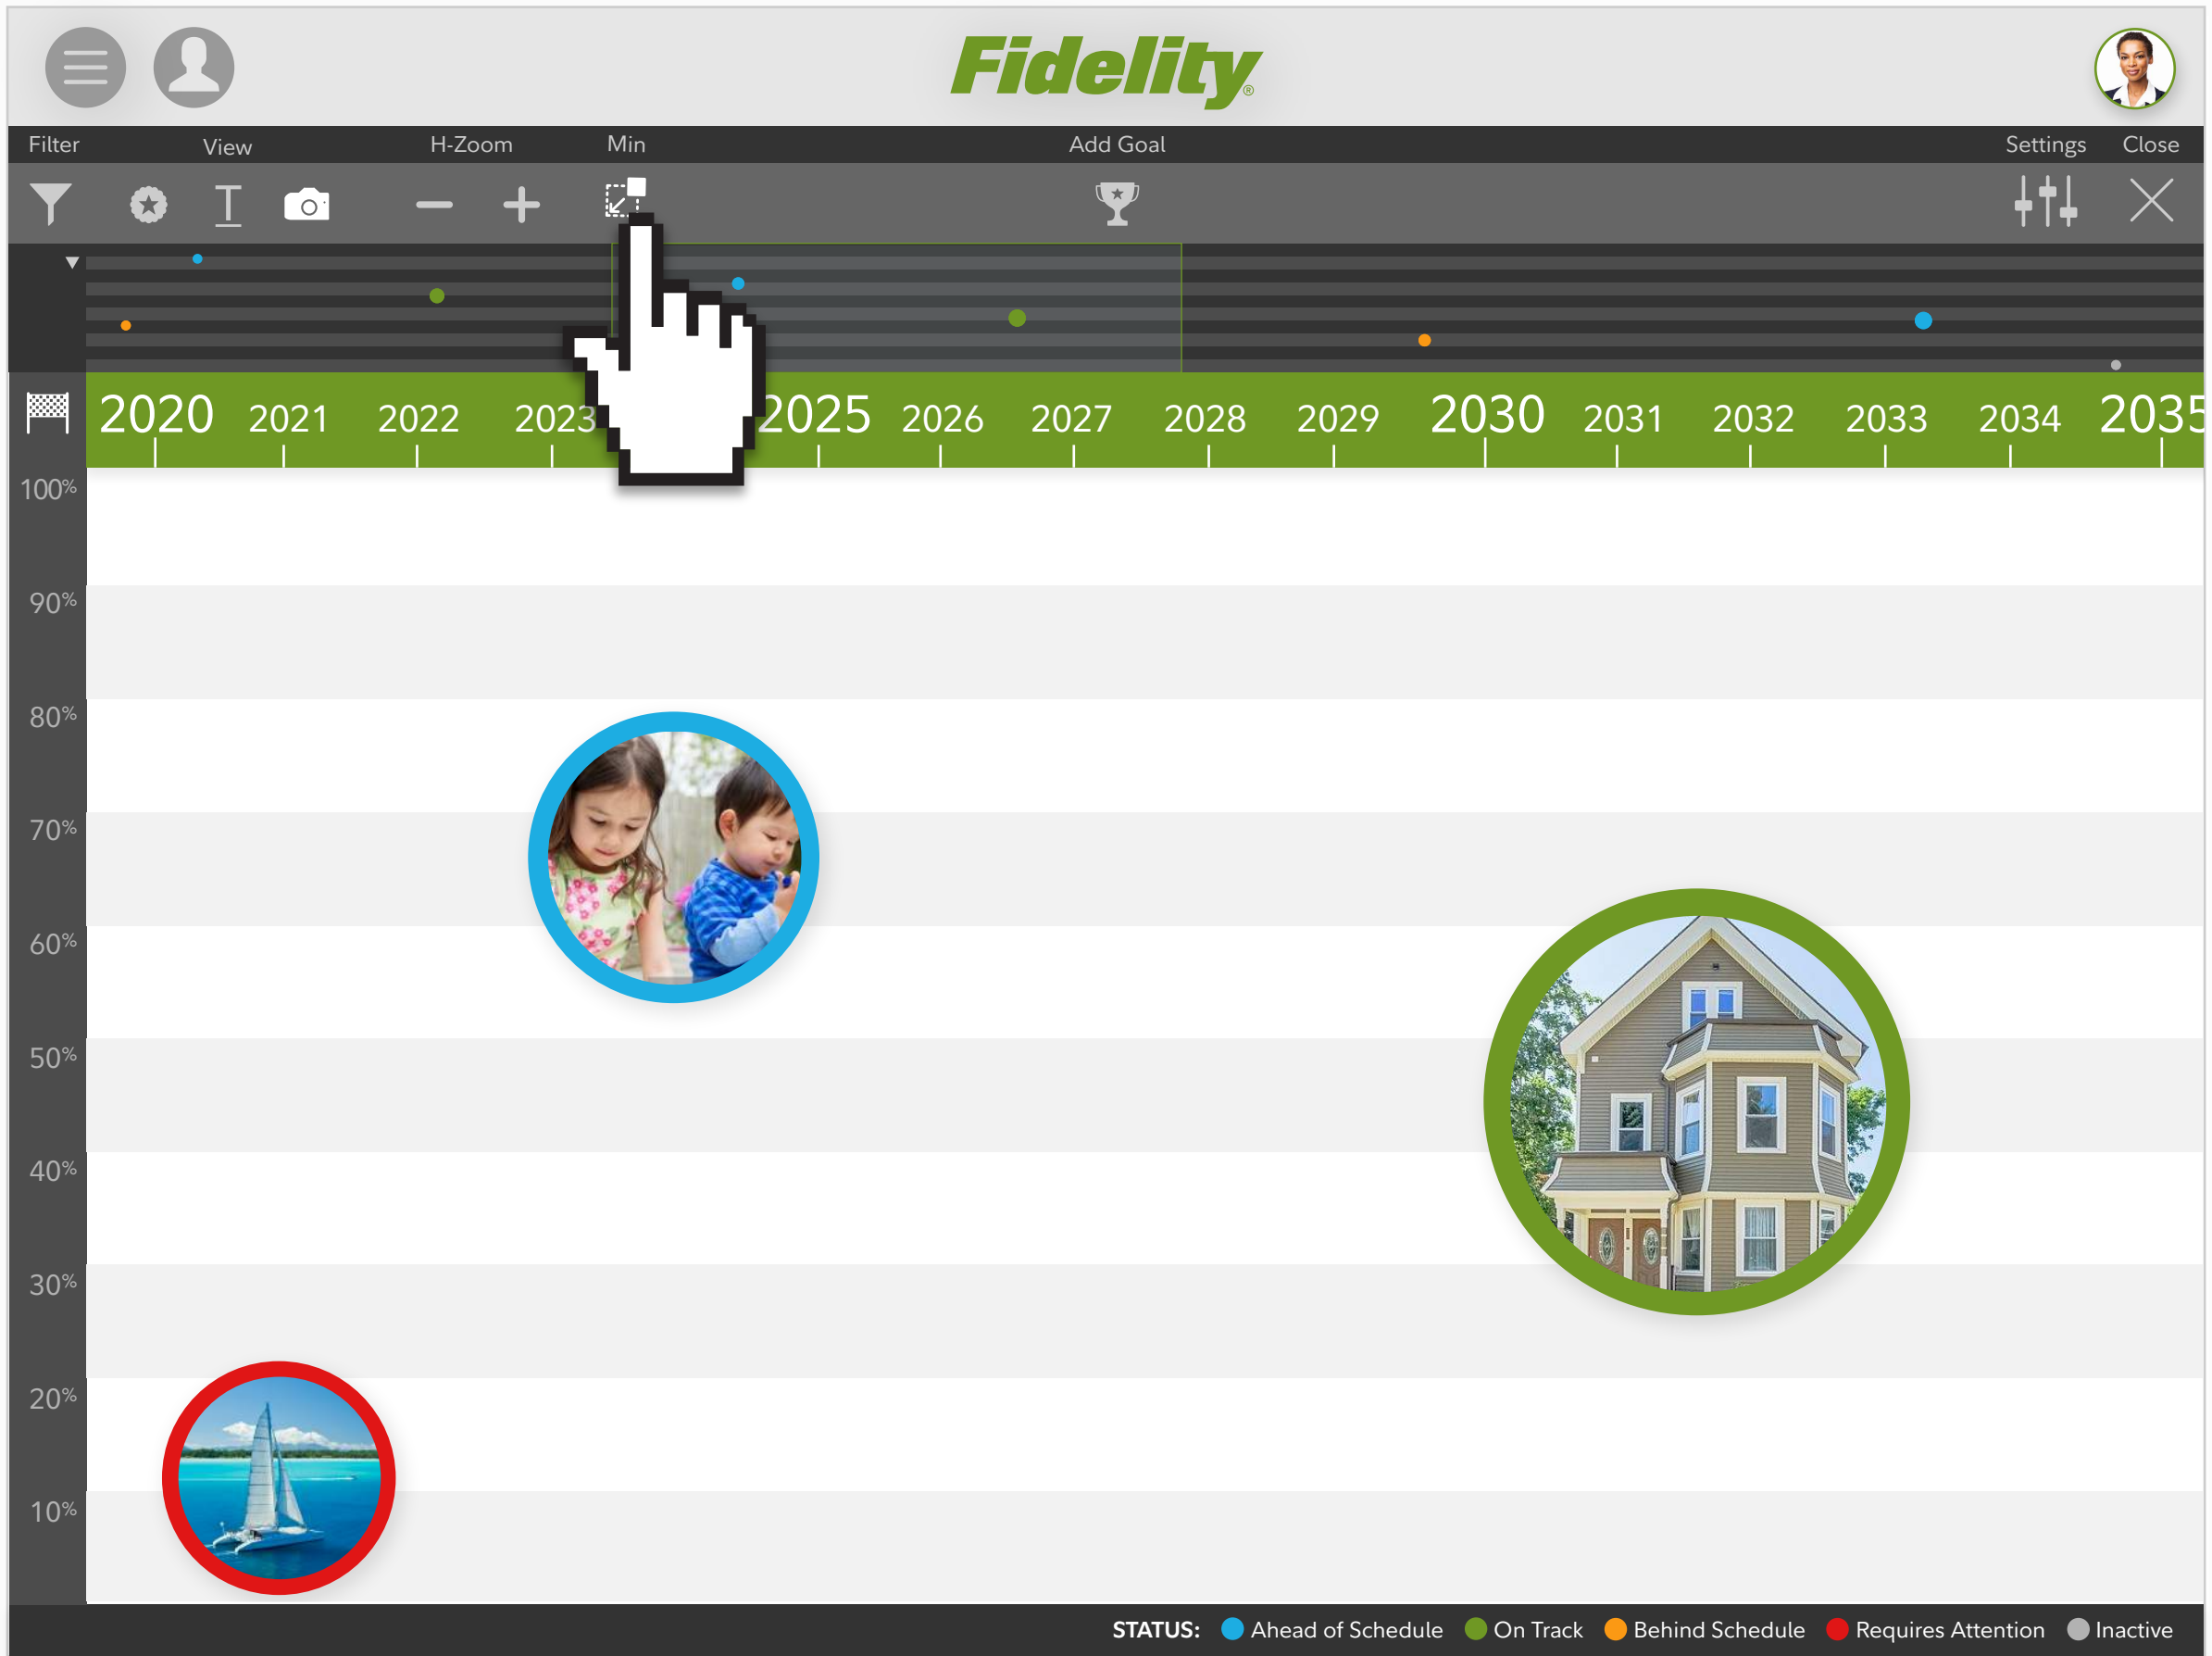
Fidelity

Filter View H-Zoom Min Add Goal Settings Close

2020 2021 2022 2023 2025 2026 2027 2028 2029 2030 2031 2032 2033 2034 2035

100%
90%
80%
70%
60%
50%
40%
30%
20%
10%

STATUS: Ahead of Schedule On Track Behind Schedule Requires Attention Inactive